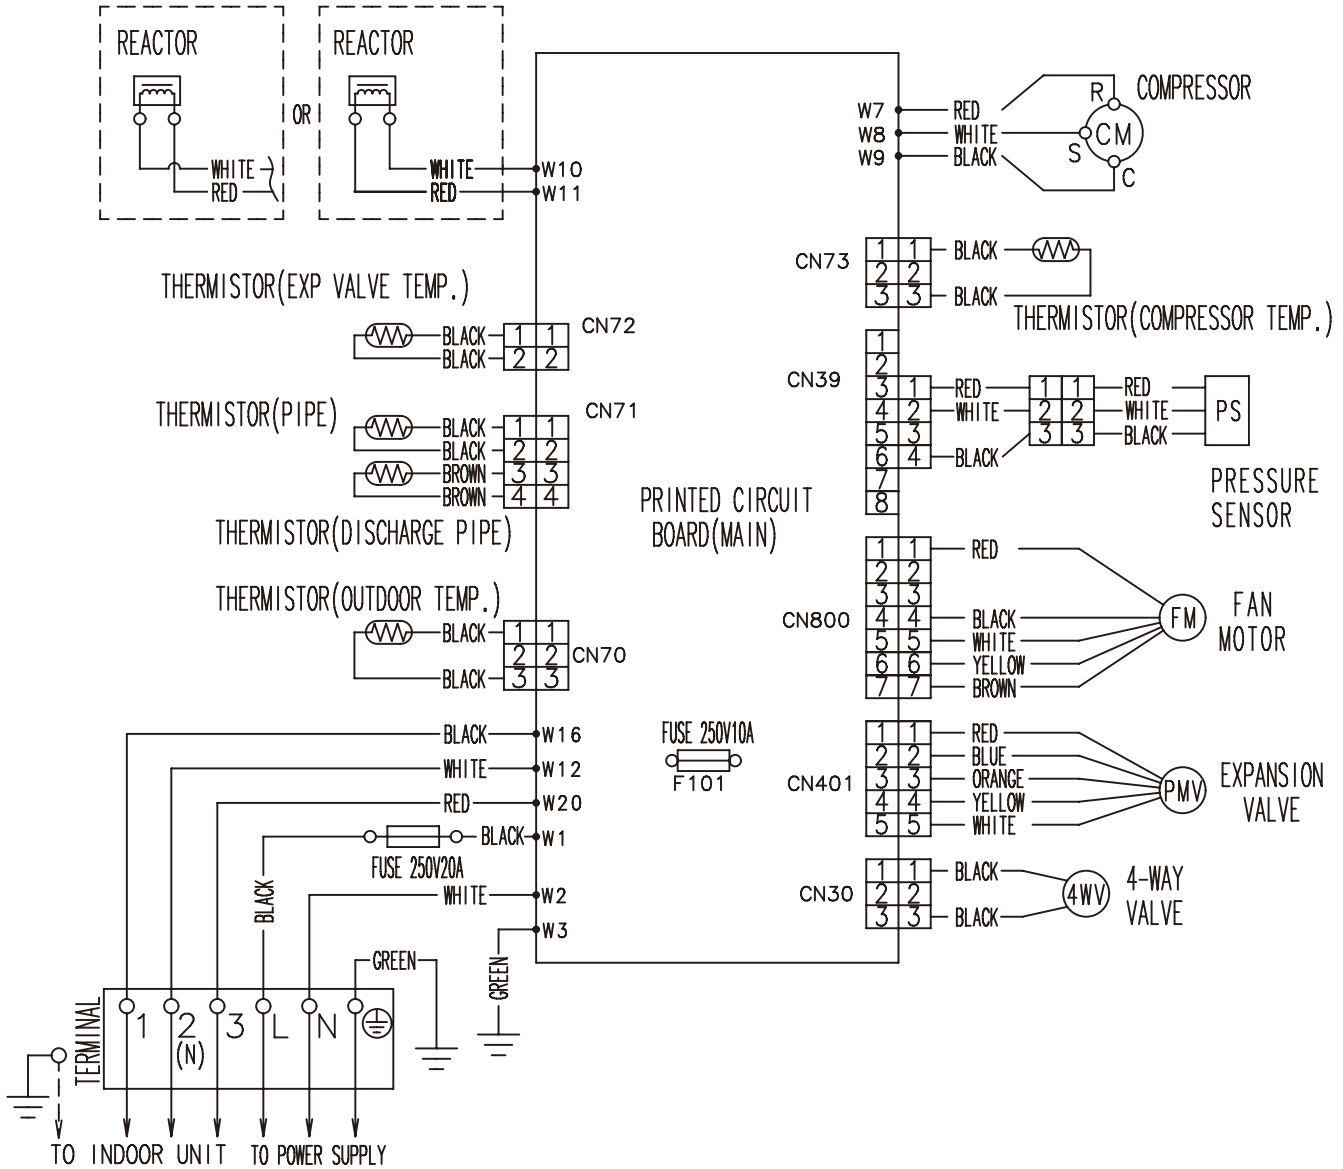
REACTOR
WHITE
RED
OR
REACTOR
WHITE
RED
W10
W11

W7
W8
W9
RED
WHITE
BLACK
R
S
C
CM
COMPRESSOR

CN73
1 1
2 2
3 3
BLACK
BLACK
THERMISTOR(COMPRESSOR TEMP.)

THERMISTOR(EXP VALVE TEMP.)
BLACK
BLACK
1 1
2 2
CN72

THERMISTOR(PIPE)
BLACK
BLACK
BROWN
BROWN
1 1
2 2
3 3
4 4
CN71
THERMISTOR(DISCHARGE PIPE)

CN39
1
2
3 1
4 2
5 3
6 4
7
8
RED
WHITE
BLACK
1 1
2 2
3 3
RED
WHITE
BLACK
PS
PRESSURE SENSOR

PRINTED CIRCUIT BOARD(MAIN)

THERMISTOR(OUTDOOR TEMP.)
BLACK
BLACK
1 1
2 2
3 3
CN70

CN800
1 1
2 2
3 3
4 4
5 5
6 6
7 7
RED
BLACK
WHITE
YELLOW
BROWN
FM
FAN MOTOR

BLACK
WHITE
RED
BLACK
WHITE
W16
W12
W20
W1
W2
W3
FUSE 250V20A
FUSE 250V10A
F101

CN401
1 1
2 2
3 3
4 4
5 5
RED
BLUE
ORANGE
YELLOW
WHITE
PMV
EXPANSION VALVE

CN30
1 1
2 2
3 3
BLACK
BLACK
4WV
4-WAY VALVE

BLACK
GREEN
GREEN
TERMINAL
1
2
(N)
3
L
N
TO INDOOR UNIT
TO POWER SUPPLY